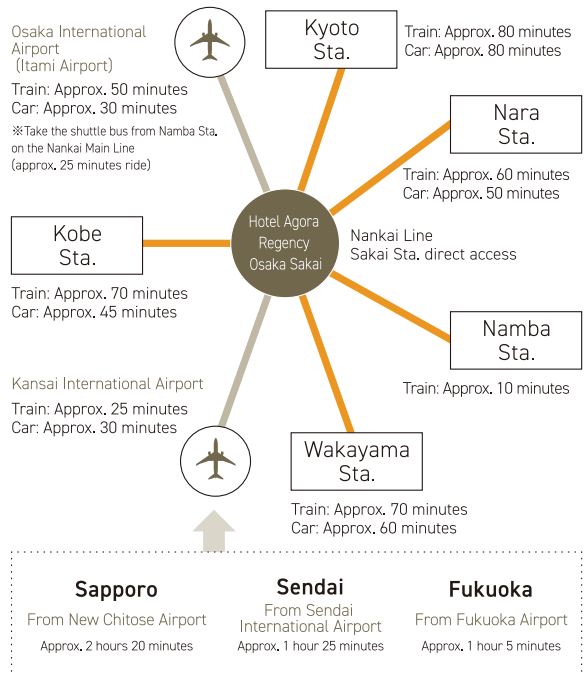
Osaka International Airport (Itami Airport)
Train: Approx. 50 minutes
Car: Approx. 30 minutes
※Take the shuttle bus from Namba Sta. on the Nankai Main Line (approx. 25 minutes ride)

Kyoto Sta.
Train: Approx. 80 minutes
Car: Approx. 80 minutes

Nara Sta.
Train: Approx. 60 minutes
Car: Approx. 50 minutes

Kobe Sta.
Train: Approx. 70 minutes
Car: Approx. 45 minutes

Hotel Agora Regency Osaka Sakai

Nankai Line
Sakai Sta. direct access

Namba Sta.
Train: Approx. 10 minutes

Kansai International Airport
Train: Approx. 25 minutes
Car: Approx. 30 minutes

Wakayama Sta.
Train: Approx. 70 minutes
Car: Approx. 60 minutes

Sapporo
From New Chitose Airport
Approx. 2 hours 20 minutes

Sendai
From Sendai International Airport
Approx. 1 hour 25 minutes

Fukuoka
From Fukuoka Airport
Approx. 1 hour 5 minutes